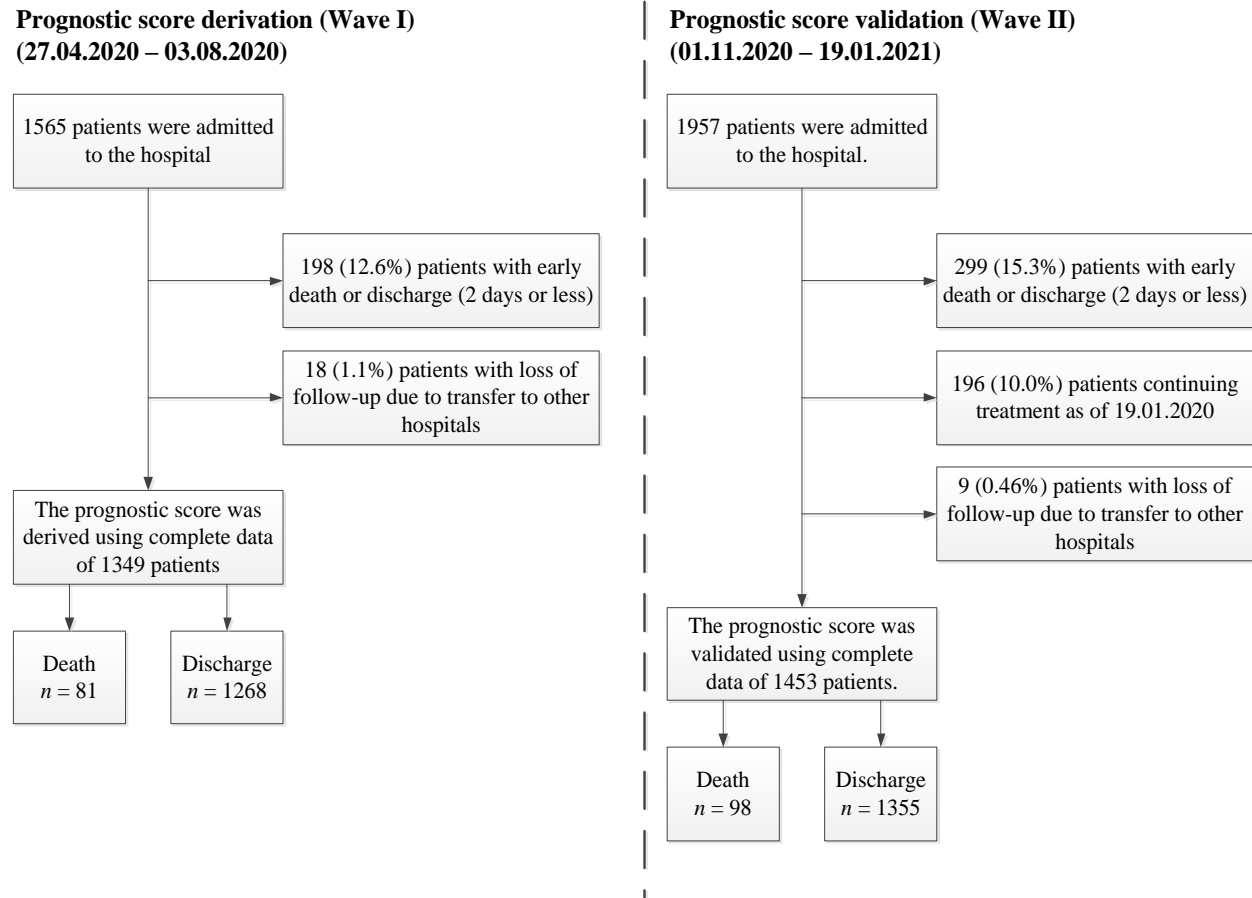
**Prognostic score derivation (Wave I)**
**(27.04.2020 – 03.08.2020)**

1565 patients were admitted to the hospital

198 (12.6%) patients with early death or discharge (2 days or less)

18 (1.1%) patients with loss of follow-up due to transfer to other hospitals

The prognostic score was derived using complete data of 1349 patients

Death
$n = 81$

Discharge
$n = 1268$

**Prognostic score validation (Wave II)**
**(01.11.2020 – 19.01.2021)**

1957 patients were admitted to the hospital.

299 (15.3%) patients with early death or discharge (2 days or less)

196 (10.0%) patients continuing treatment as of 19.01.2020

9 (0.46%) patients with loss of follow-up due to transfer to other hospitals

The prognostic score was validated using complete data of 1453 patients.

Death
$n = 98$

Discharge
$n = 1355$